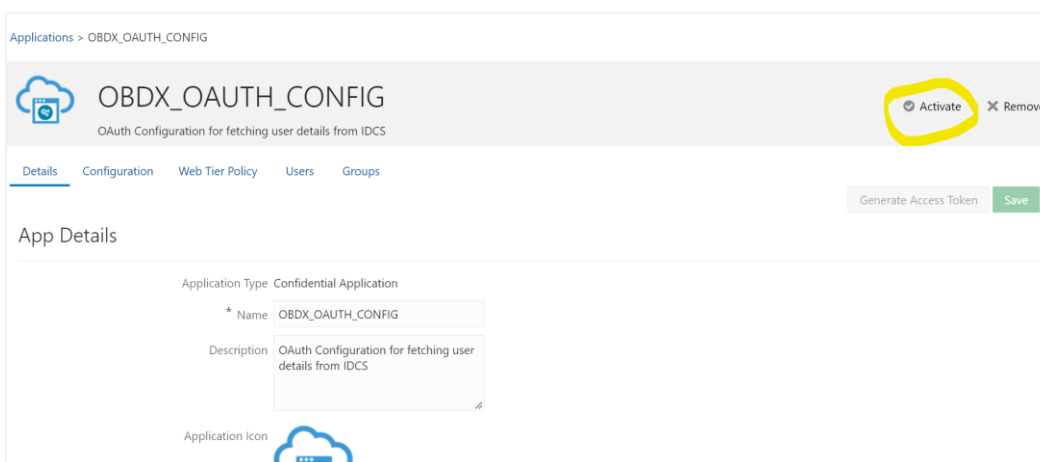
Applications > OBDX_OAUTH_CONFIG

OBDX_OAUTH_CONFIG

OAuth Configuration for fetching user details from IDCS

Activate

Remov

Details Configuration Web Tier Policy Users Groups

Generate Access Token

Save

App Details

Application Type Confidential Application

* Name OBDX_OAUTH_CONFIG

Description OAuth Configuration for fetching user details from IDCS

Application Icon